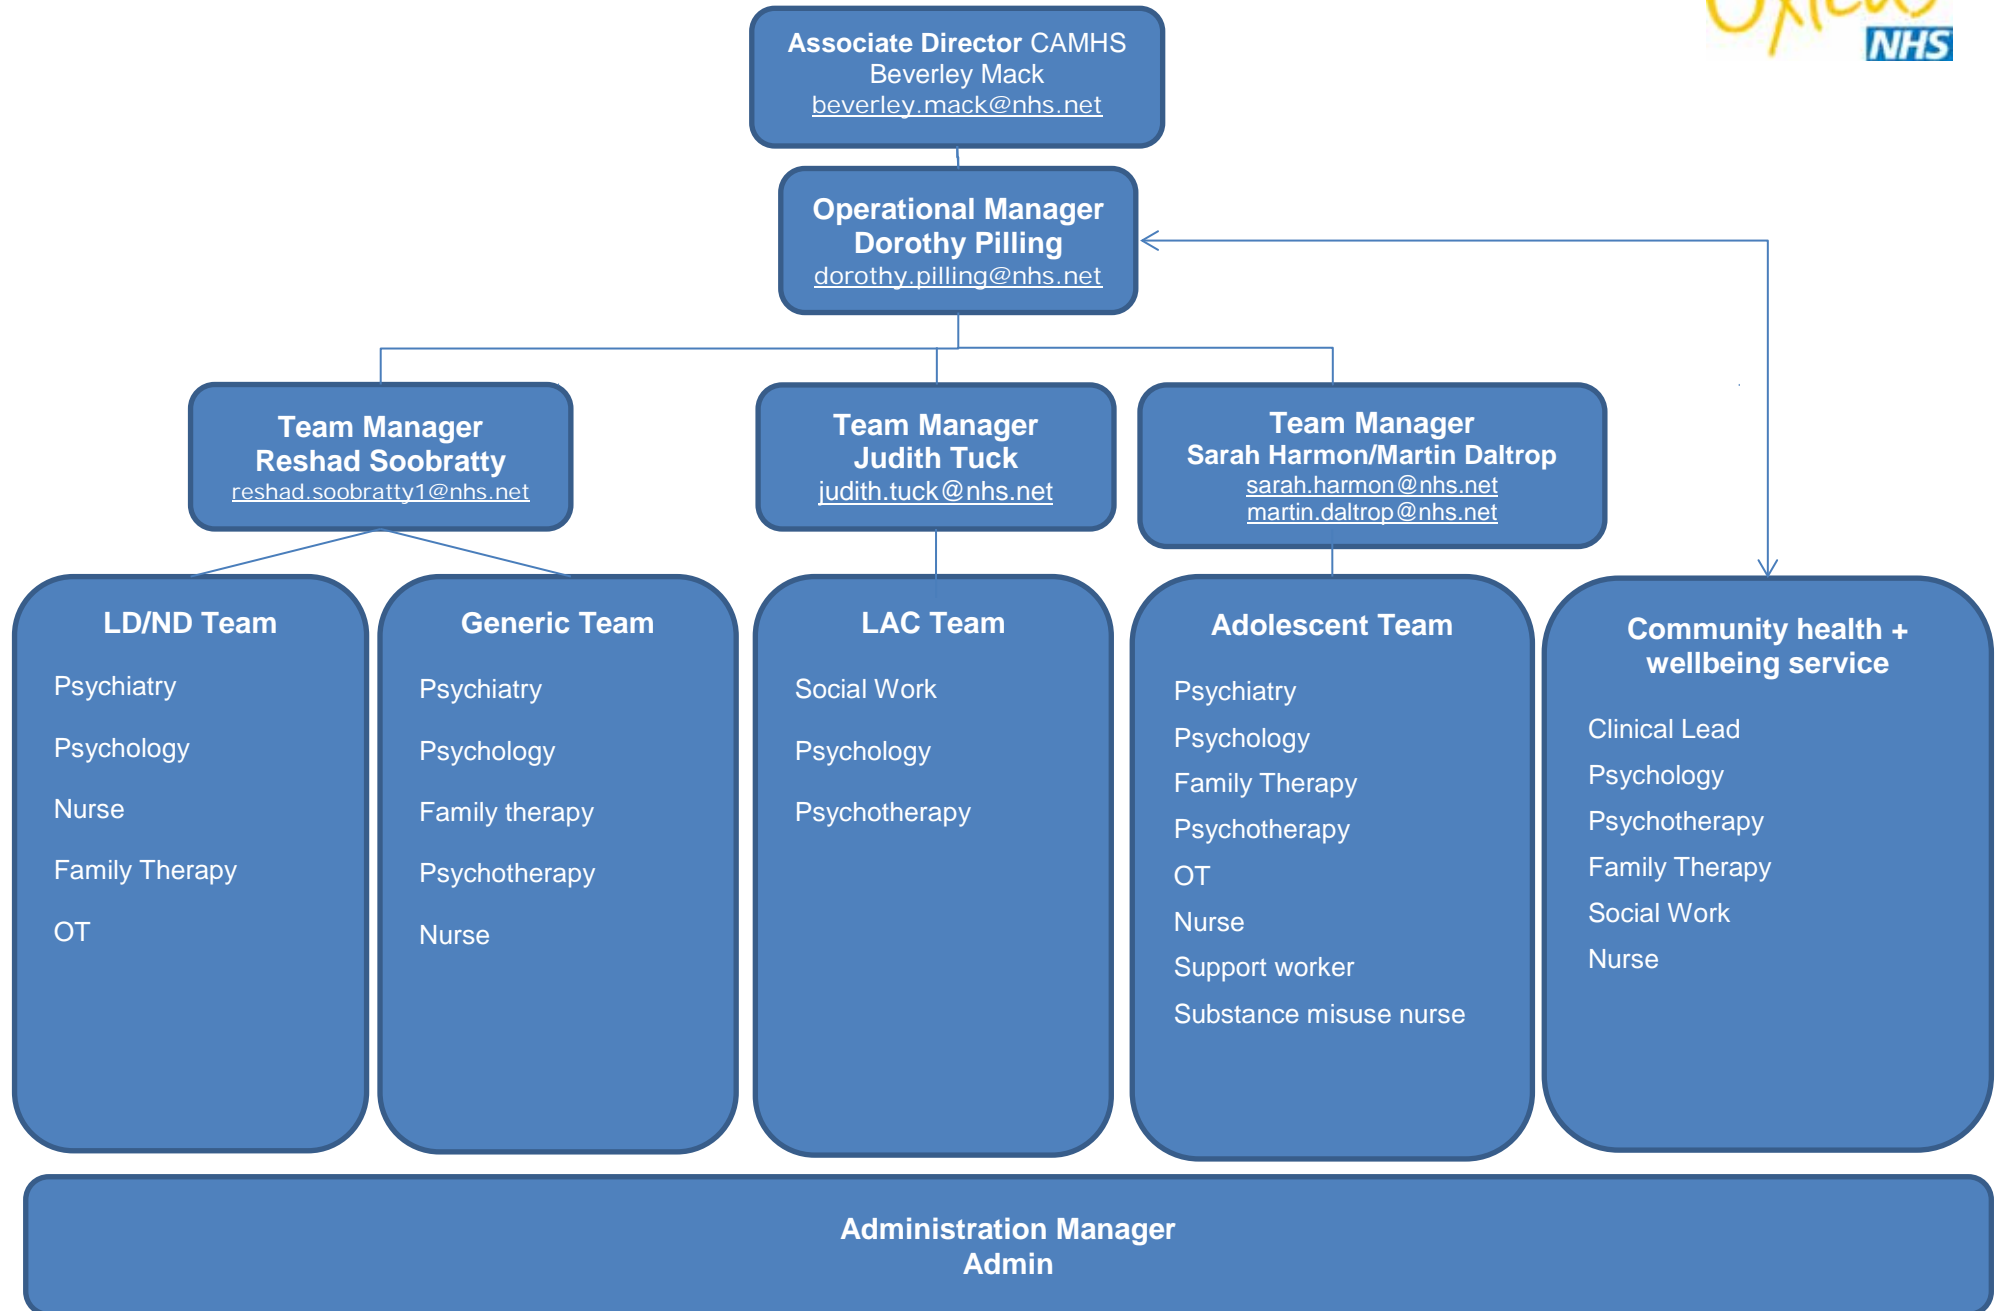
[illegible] NHS

Associate Director CAMHS
Beverley Mack
beverley.mack@nhs.net

Operational Manager
Dorothy Pilling
dorothy.pilling@nhs.net

Team Manager
Reshad Soobratty
reshad.soobratty1@nhs.net

Team Manager
Judith Tuck
judith.tuck@nhs.net

Team Manager
Sarah Harmon/Martin Daltrop
sarah.harmon@nhs.net
martin.daltrop@nhs.net

LD/ND Team
Psychiatry
Psychology
Nurse
Family Therapy
OT

Generic Team
Psychiatry
Psychology
Family therapy
Psychotherapy
Nurse

LAC Team
Social Work
Psychology
Psychotherapy

Adolescent Team
Psychiatry
Psychology
Family Therapy
Psychotherapy
OT
Nurse
Support worker
Substance misuse nurse

Community health + wellbeing service
Clinical Lead
Psychology
Psychotherapy
Family Therapy
Social Work
Nurse

Administration Manager
Admin